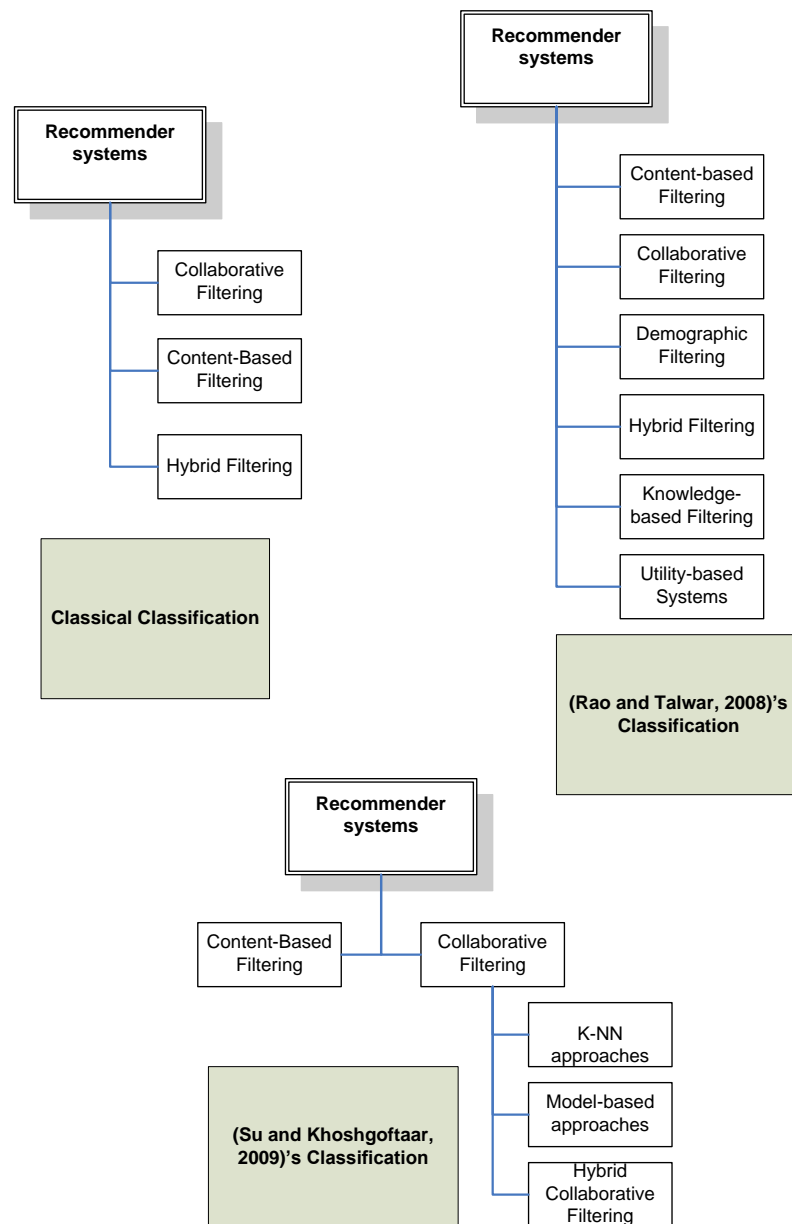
Recommender systems

Collaborative Filtering

Content-Based Filtering

Hybrid Filtering

Classical Classification

Recommender systems

Content-based Filtering

Collaborative Filtering

Demographic Filtering

Hybrid Filtering

Knowledge-based Filtering

Utility-based Systems

(Rao and Talwar, 2008)'s Classification

Recommender systems

Content-Based Filtering

Collaborative Filtering

K-NN approaches

Model-based approaches

Hybrid Collaborative Filtering

(Su and Khoshgoftaar, 2009)'s Classification